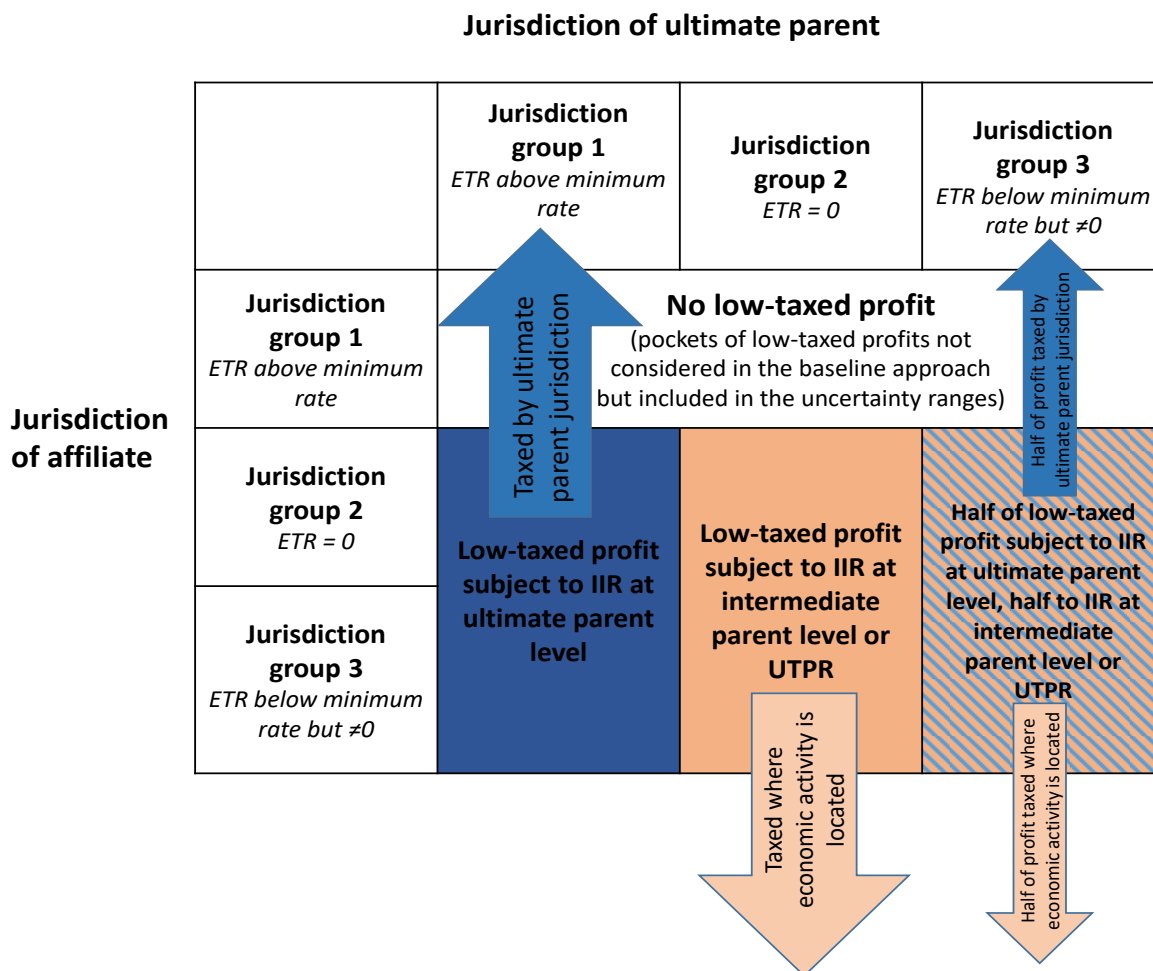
Jurisdiction of ultimate parent

Jurisdiction of affiliate

| | Jurisdiction group 1 *ETR above minimum rate* | Jurisdiction group 2 *ETR = 0* | Jurisdiction group 3 *ETR below minimum rate but ≠0* |
|---|---|---|---|
| Jurisdiction group 1 *ETR above minimum rate* | No low-taxed profit (pockets of low-taxed profits not considered in the baseline approach but included in the uncertainty ranges) | | |
| Jurisdiction group 2 *ETR = 0* | Low-taxed profit subject to IIR at ultimate parent level | Low-taxed profit subject to IIR at intermediate parent level or UTPR | Half of low-taxed profit subject to IIR at ultimate parent level, half to IIR at intermediate parent level or UTPR |
| Jurisdiction group 3 *ETR below minimum rate but ≠0* | | | |

Taxed by ultimate parent jurisdiction

Half of profit taxed by ultimate parent jurisdiction

Taxed where economic activity is located

Half of profit taxed where economic activity is located